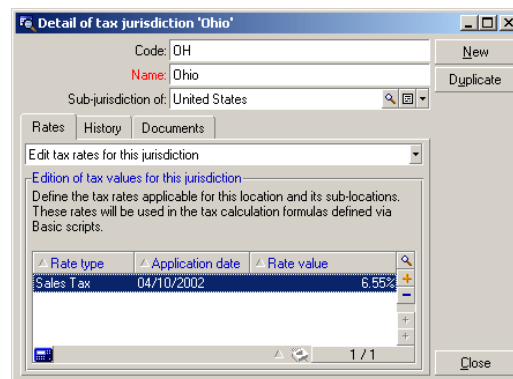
Detail of tax jurisdiction 'Ohio'

Code: OH

Name: Ohio

Sub-jurisdiction of: United States

New

Duplicate

Rates | History | Documents

Edit tax rates for this jurisdiction

Edition of tax values for this jurisdiction

Define the tax rates applicable for this location and its sub-locations. These rates will be used in the tax calculation formulas defined via Basic scripts.

| Rate type | Application date | Rate value |
|---|---|---|
| Sales Tax | 04/10/2002 | 6.55% |

1 / 1

Close